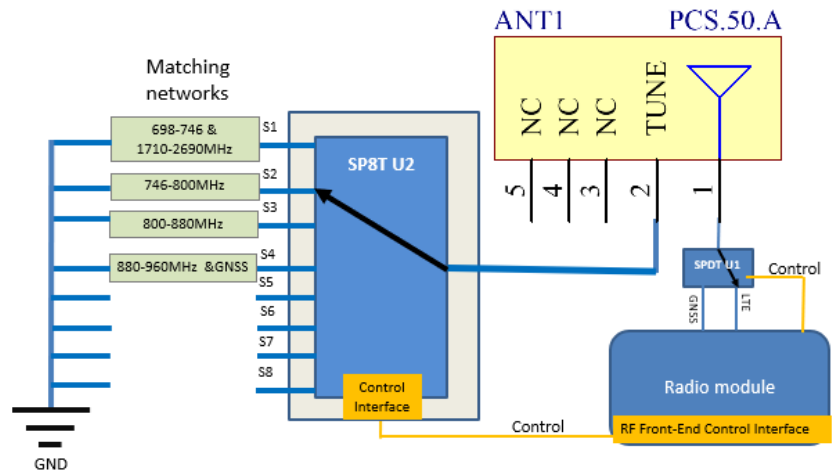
ANT1

PCS.50.A

NC NC NC TUNE

5 4 3 2 1

Matching networks

698-746 & 1710-2690MHz

746-800MHz

800-880MHz

880-960MHz &GNSS

S1

S2

S3

S4

S5

S6

S7

S8

SP8T U2

Control Interface

SPDT U1

Control

GNSS

LTE

Radio module

RF Front-End Control Interface

Control

GND